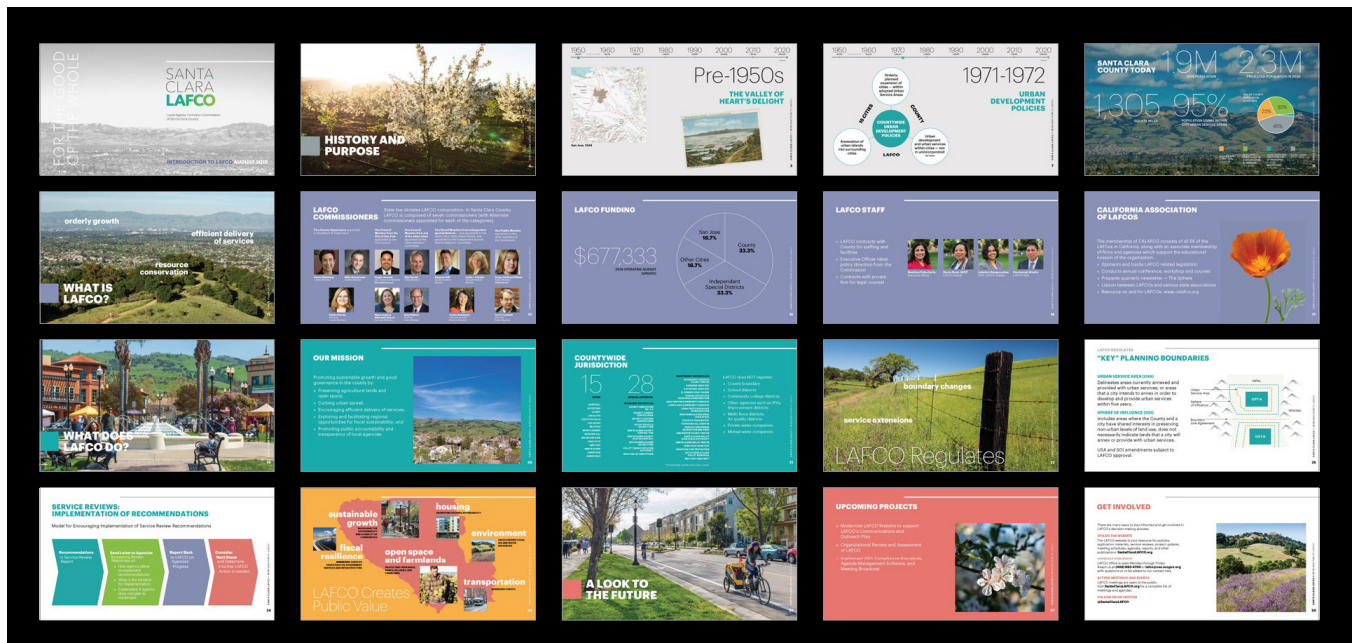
FOR THE GOOD OF THE WHOLE

SANTA CLARA LAFCO

INTRODUCTION TO LAFCO AUGUST 2019

HISTORY AND PURPOSE

1950 1960 1970 1980 1990 2000 2010 2020

Pre-1950s

THE VALLEY OF HEART'S DELIGHT

1950 1960 1970 1980 1990 2000 2010 2020

1971-1972

URBAN DEVELOPMENT POLICIES

COUNTYWIDE URBAN DEVELOPMENT POLICIES

CITIES

COUNTY

LAFCO

SANTA CLARA COUNTY TODAY

1.9M

2.3M

1,305

95%

orderly growth

efficient delivery of services

resource conservation

WHAT IS LAFCO?

LAFCO COMMISSIONERS

LAFCO FUNDING

$677,333

San Jose 16.7%

County 33.3%

Other Cities 16.7%

Independent Special Districts 33.3%

LAFCO STAFF

CALIFORNIA ASSOCIATION OF LAFCOS

WHAT DOES LAFCO DO?

OUR MISSION

COUNTYWIDE JURISDICTION

15

28

boundary changes

service extensions

LAFCO Regulates

"KEY" PLANNING BOUNDARIES

URBAN SERVICE AREA (USA)

SPHERE OF INFLUENCE (SOI)

SERVICE REVIEWS: IMPLEMENTATION OF RECOMMENDATIONS

Model for Encouraging Implementation of Service Review Recommendations

Recommendations

Send Letter to Agencies

Report Back

Consider Next Steps

sustainable growth

housing

environment

fiscal resilience

open space and farmlands

transportation

LAFCO Creates Public Value

A LOOK TO THE FUTURE

UPCOMING PROJECTS

GET INVOLVED